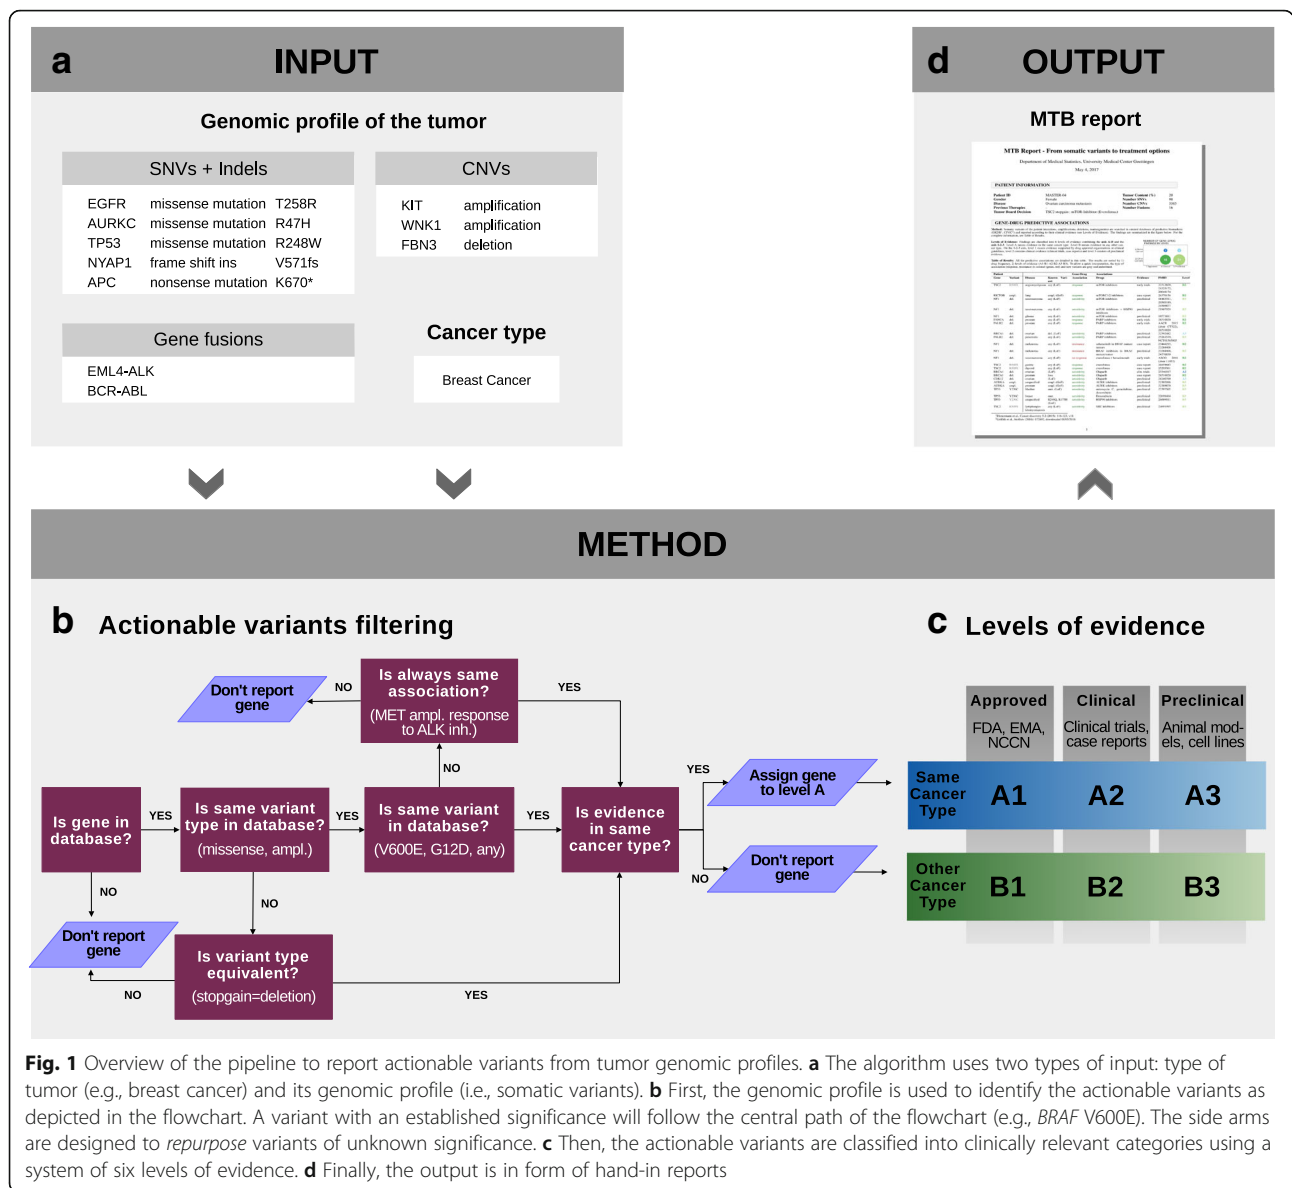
a INPUT

Genomic profile of the tumor

SNVs + Indels

| | | |
|---|---|---|
| EGFR | missense mutation | T258R |
| AURKC | missense mutation | R47H |
| TP53 | missense mutation | R248W |
| NYAP1 | frame shift ins | V571fs |
| APC | nonsense mutation | K670* |

CNVs

| | |
|---|---|
| KIT | amplification |
| WNK1 | amplification |
| FBN3 | deletion |

Gene fusions

EML4-ALK
BCR-ABL

Cancer type

Breast Cancer

d OUTPUT

MTB report

MTB Report - From somatic variants to treatment options

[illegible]

METHOD

b Actionable variants filtering

Is gene in database?

YES

Is same variant type in database? (missense, ampl.)

YES

Is same variant in database? (V600E, G12D, any)

YES

Is evidence in same cancer type?

NO

Is always same association? (MET ampl. response to ALK inh.)

NO

Don't report gene

YES

YES

Assign gene to level A

NO

Don't report gene

NO

Don't report gene

NO

Is variant type equivalent? (stopgain=deletion)

NO

YES

c Levels of evidence

| | Approved FDA, EMA, NCCN | Clinical Clinical trials, case reports | Preclinical Animal models, cell lines |
|---|---|---|---|
| Same Cancer Type | A1 | A2 | A3 |
| Other Cancer Type | B1 | B2 | B3 |

Fig. 1 Overview of the pipeline to report actionable variants from tumor genomic profiles. a The algorithm uses two types of input: type of tumor (e.g., breast cancer) and its genomic profile (i.e., somatic variants). b First, the genomic profile is used to identify the actionable variants as depicted in the flowchart. A variant with an established significance will follow the central path of the flowchart (e.g., BRAF V600E). The side arms are designed to repurpose variants of unknown significance. c Then, the actionable variants are classified into clinically relevant categories using a system of six levels of evidence. d Finally, the output is in form of hand-in reports